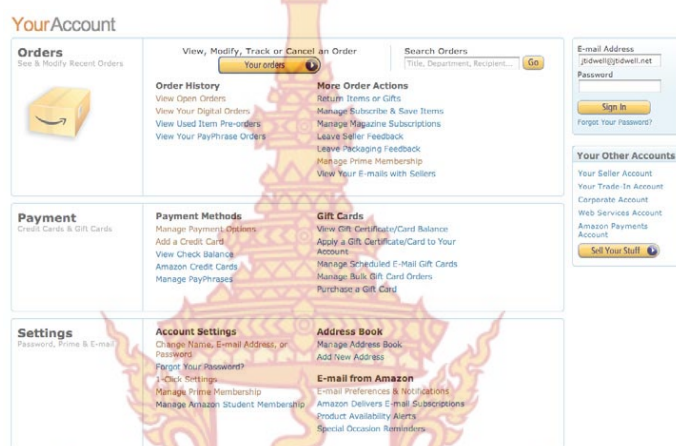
YourAccount

Orders
See & Modify Recent Orders

View, Modify, Track or Cancel an Order
Your orders

Search Orders
Title, Department, Recipient...
Go

Order History
View Open Orders
View Your Digital Orders
View Used Item Pre-orders
View Your PayPhrase Orders

More Order Actions
Return Items or Gifts
Manage Subscribe & Save Items
Manage Magazine Subscriptions
Leave Seller Feedback
Leave Packaging Feedback
Manage Prime Membership
View Your E-mails with Sellers

Payment
Credit Cards & Gift Cards

Payment Methods
Manage Payment Options
Add a Credit Card
View Check Balance
Amazon Credit Cards
Manage PayPhrases

Gift Cards
View Gift Certificate/Card Balance
Apply a Gift Certificate/Card to Your Account
Manage Scheduled E-Mail Gift Cards
Manage Bulk Gift Card Orders
Purchase a Gift Card

Settings
Password, Prime & E-mail

Account Settings
Change Name, E-mail Address, or Password
Forgot Your Password?
1-Click Settings
Manage Prime Membership
Manage Amazon Student Membership

Address Book
Manage Address Book
Add New Address

E-mail from Amazon
E-mail Preferences & Notifications
Amazon Delivers E-mail Subscriptions
Product Availability Alerts
Special Occasion Reminders

E-mail Address
jbdwell@jtidwell.net
Password
Sign In
Forgot Your Password?

Your Other Accounts
Your Seller Account
Your Trade-In Account
Corporate Account
Web Services Account
Amazon Payments Account
Sell Your Stuff